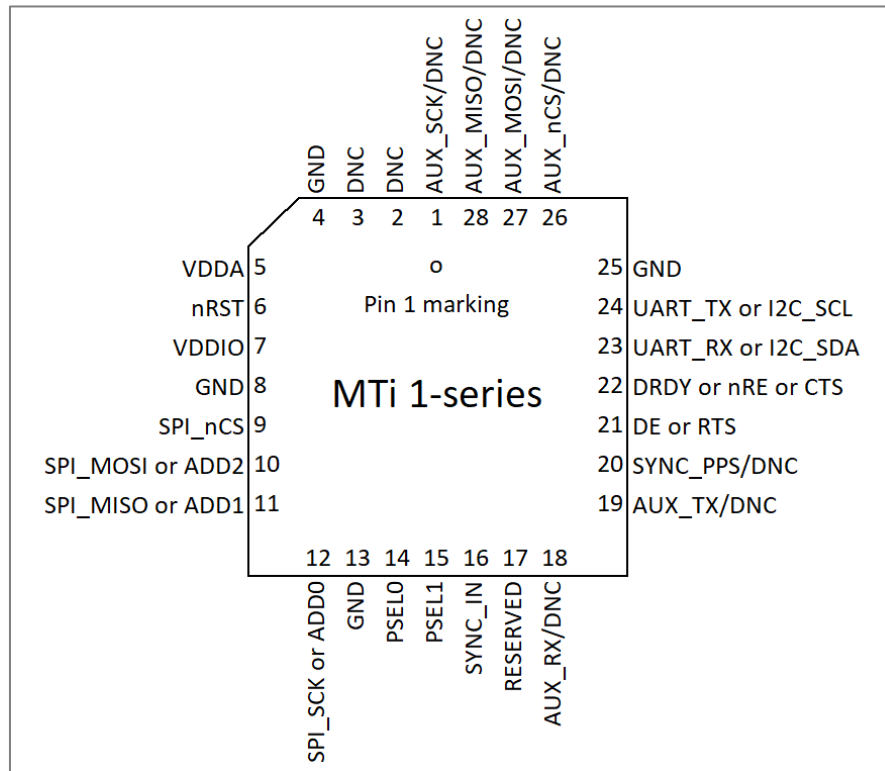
GND DNC DNC AUX_SCK/DNC AUX_MISO/DNC AUX_MOSI/DNC AUX_nCS/DNC

4 3 2 1 28 27 26

VDDA 5
nRST 6
VDDIO 7
GND 8
SPI_nCS 9
SPI_MOSI or ADD2 10
SPI_MISO or ADD1 11

o
Pin 1 marking

MTi 1-series

25 GND
24 UART_TX or I2C_SCL
23 UART_RX or I2C_SDA
22 DRDY or nRE or CTS
21 DE or RTS
20 SYNC_PPS/DNC
19 AUX_TX/DNC

12 13 14 15 16 17 18

SPI_SCK or ADD0 GND PSEL0 PSEL1 SYNC_IN RESERVED AUX_RX/DNC